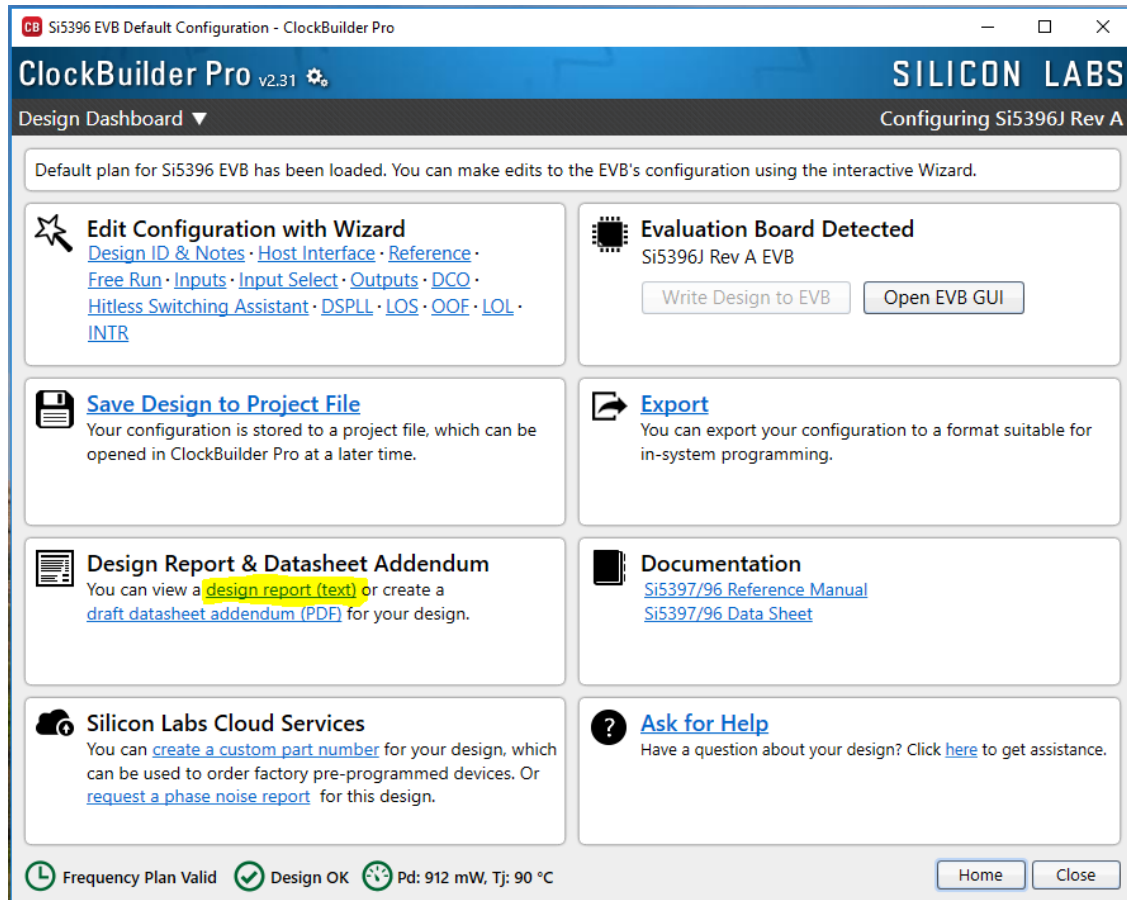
CB Si5396 EVB Default Configuration - ClockBuilder Pro

ClockBuilder Pro v2.31

SILICON LABS

Design Dashboard ▼

Configuring Si5396J Rev A

Default plan for Si5396 EVB has been loaded. You can make edits to the EVB's configuration using the interactive Wizard.

Edit Configuration with Wizard
Design ID & Notes · Host Interface · Reference · Free Run · Inputs · Input Select · Outputs · DCO · Hitless Switching Assistant · DSPLL · LOS · OOF · LOL · INTR

Evaluation Board Detected
Si5396J Rev A EVB
Write Design to EVB
Open EVB GUI

Save Design to Project File
Your configuration is stored to a project file, which can be opened in ClockBuilder Pro at a later time.

Export
You can export your configuration to a format suitable for in-system programming.

Design Report & Datasheet Addendum
You can view a design report (text) or create a draft datasheet addendum (PDF) for your design.

Documentation
Si5397/96 Reference Manual
Si5397/96 Data Sheet

Silicon Labs Cloud Services
You can create a custom part number for your design, which can be used to order factory pre-programmed devices. Or request a phase noise report for this design.

Ask for Help
Have a question about your design? Click here to get assistance.

Frequency Plan Valid
Design OK
Pd: 912 mW, Tj: 90 °C
Home
Close